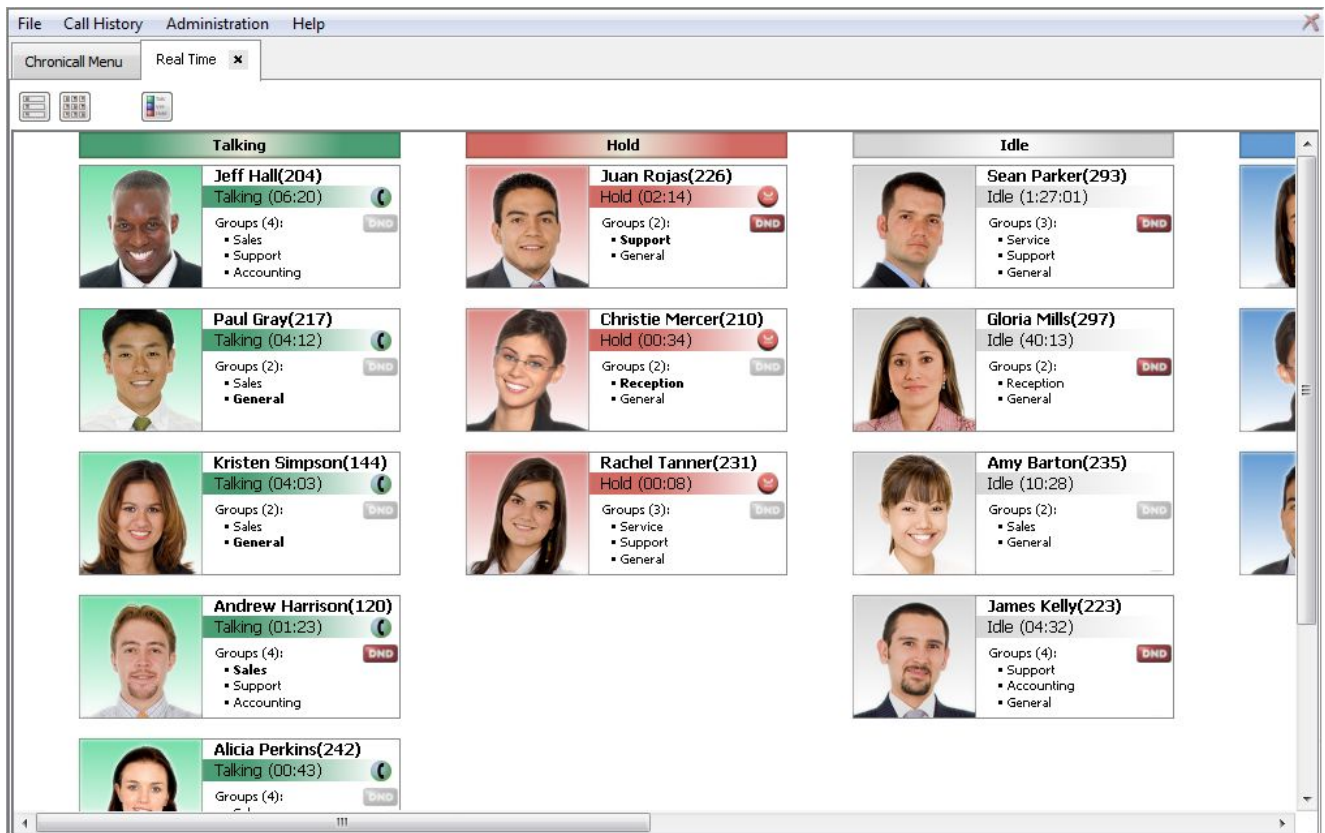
File Call History Administration Help

Chronicall Menu Real Time ×

Talking

Jeff Hall(204)
Talking (06:20)
DND
Groups (4):
• Sales
• Support
• Accounting

Paul Gray(217)
Talking (04:12)
DND
Groups (2):
• Sales
• General

Kristen Simpson(144)
Talking (04:03)
DND
Groups (2):
• Sales
• General

Andrew Harrison(120)
Talking (01:23)
DND
Groups (4):
• Sales
• Support
• Accounting

Alicia Perkins(242)
Talking (00:43)
DND
Groups (4):
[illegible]

Hold

Juan Rojas(226)
Hold (02:14)
DND
Groups (2):
• Support
• General

Christie Mercer(210)
Hold (00:34)
DND
Groups (2):
• Reception
• General

Rachel Tanner(231)
Hold (00:08)
DND
Groups (3):
• Service
• Support
• General

Idle

Sean Parker(293)
Idle (1:27:01)
DND
Groups (3):
• Service
• Support
• General

Gloria Mills(297)
Idle (40:13)
DND
Groups (2):
• Reception
• General

Amy Barton(235)
Idle (10:28)
DND
Groups (2):
• Sales
• General

James Kelly(223)
Idle (04:32)
DND
Groups (4):
• Support
• Accounting
• General